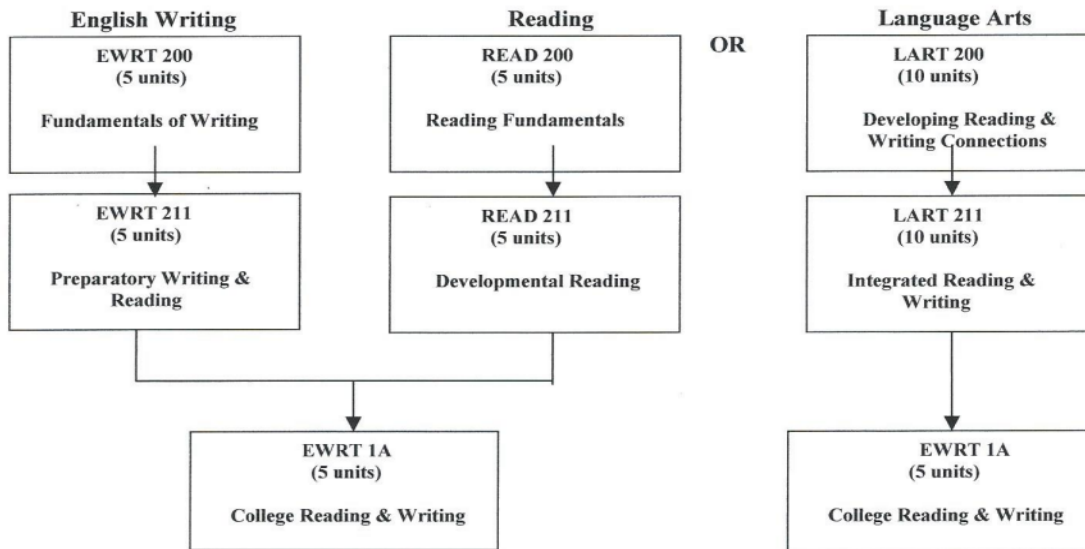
English Writing

EWRT 200
(5 units)

Fundamentals of Writing

EWRT 211
(5 units)

Preparatory Writing & Reading

Reading

READ 200
(5 units)

Reading Fundamentals

READ 211
(5 units)

Developmental Reading

EWRT 1A
(5 units)

College Reading & Writing

OR

Language Arts

LART 200
(10 units)

Developing Reading & Writing Connections

LART 211
(10 units)

Integrated Reading & Writing

EWRT 1A
(5 units)

College Reading & Writing